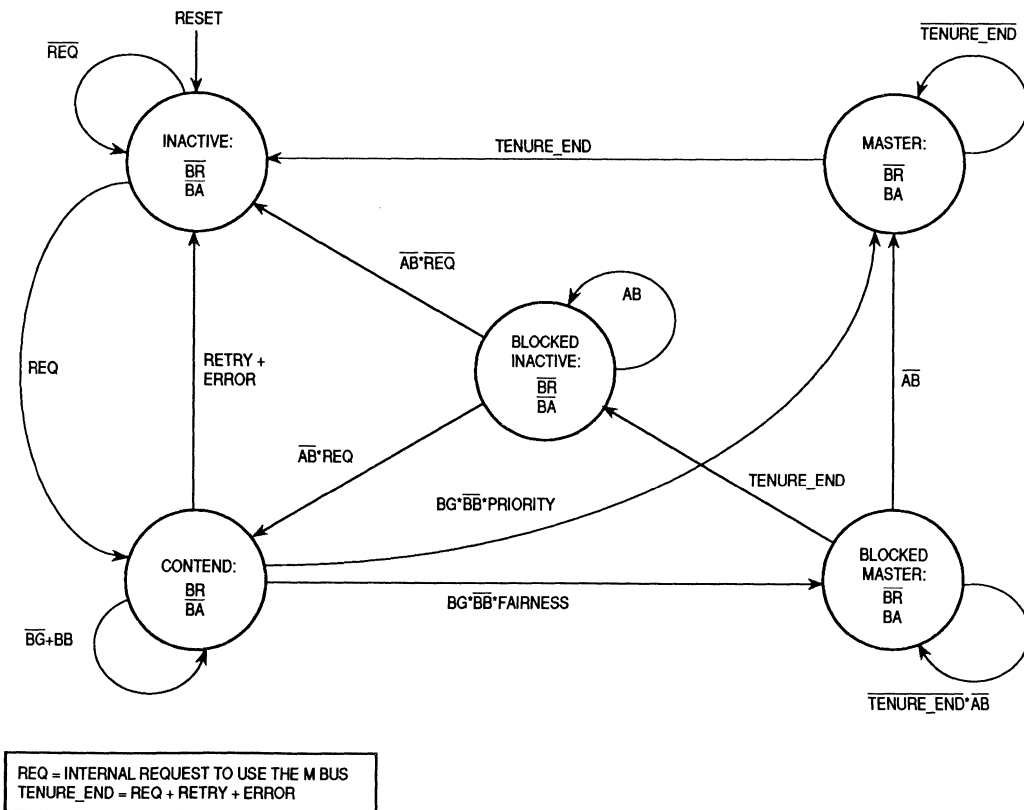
RESET

$\overline{REQ}$

INACTIVE:
$\overline{BR}$
$\overline{BA}$

$\overline{TENURE\_END}$

TENURE_END

MASTER:
$\overline{BR}$
BA

$\overline{AB}$*$\overline{REQ}$

AB

BLOCKED INACTIVE:
$\overline{BR}$
$\overline{BA}$

REQ

RETRY + ERROR

$\overline{AB}$

$\overline{AB}$*REQ

TENURE_END

BG*$\overline{BB}$*PRIORITY

CONTEND:
BR
$\overline{BA}$

BLOCKED MASTER:
$\overline{BR}$
BA

BG*$\overline{BB}$*FAIRNESS

$\overline{BG}$+BB

$\overline{TENURE\_END}$*$\overline{AB}$

REQ = INTERNAL REQUEST TO USE THE M BUS
TENURE_END = REQ + RETRY + ERROR